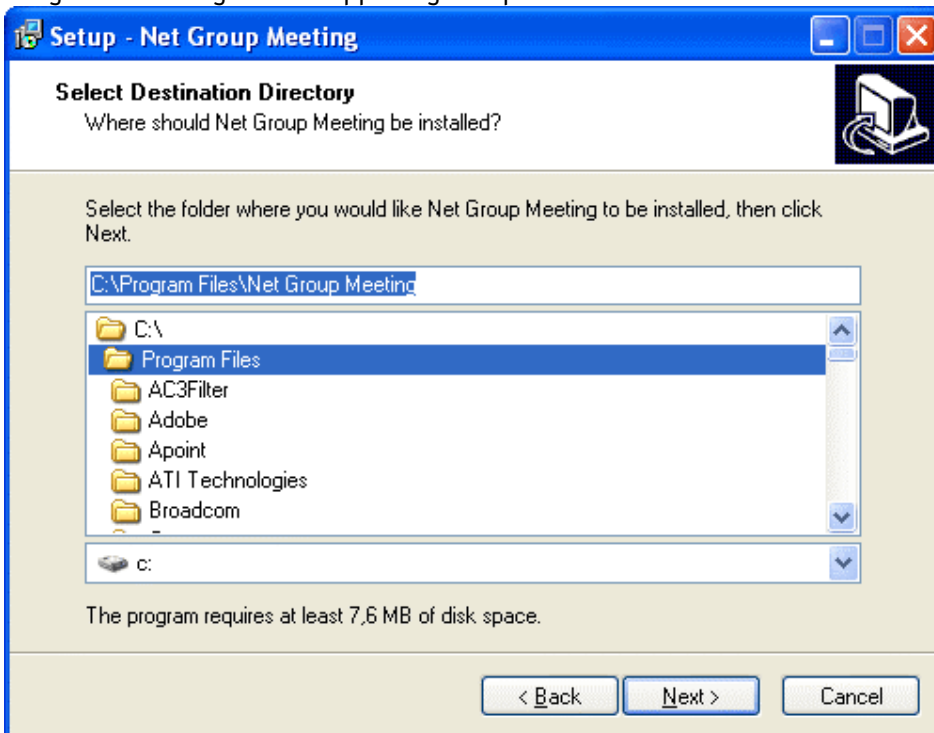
Setup - Net Group Meeting

Select Destination Directory
Where should Net Group Meeting be installed?

Select the folder where you would like Net Group Meeting to be installed, then click Next.

C:\Program Files\Net Group Meeting

C:\
Program Files
AC3Filter
Adobe
Apoint
ATI Technologies
Broadcom

c:

The program requires at least 7,6 MB of disk space.

< Back
Next >
Cancel